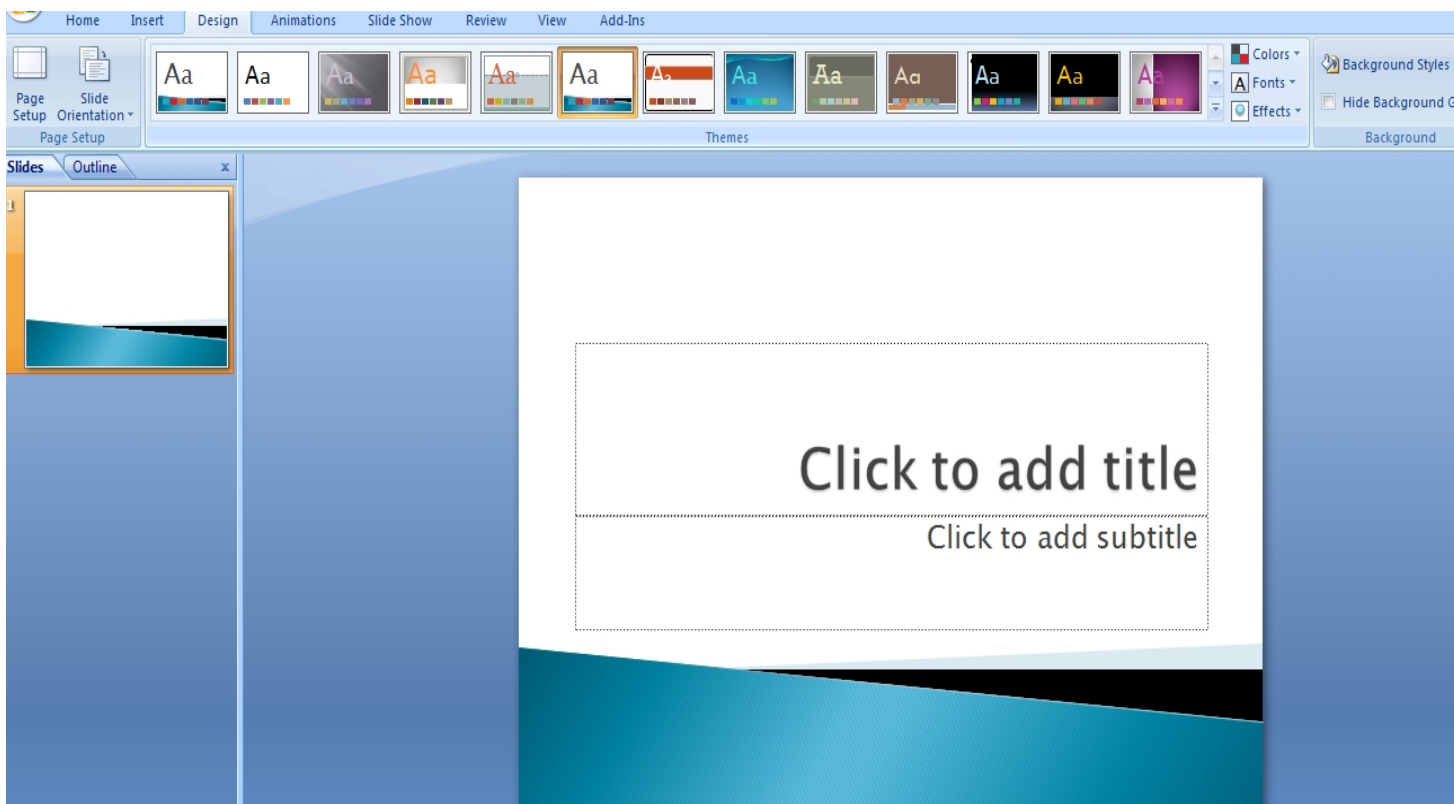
Home Insert Design Animations Slide Show Review View Add-Ins

Page Setup Slide Orientation

Page Setup

Aa Aa Aa Aa Aa Aa Aa Aa Aa Aa Aa Aa A

Colors
Fonts
Effects

Themes

Background Styles
Hide Background G

Background

Slides Outline x

1

Click to add title

Click to add subtitle